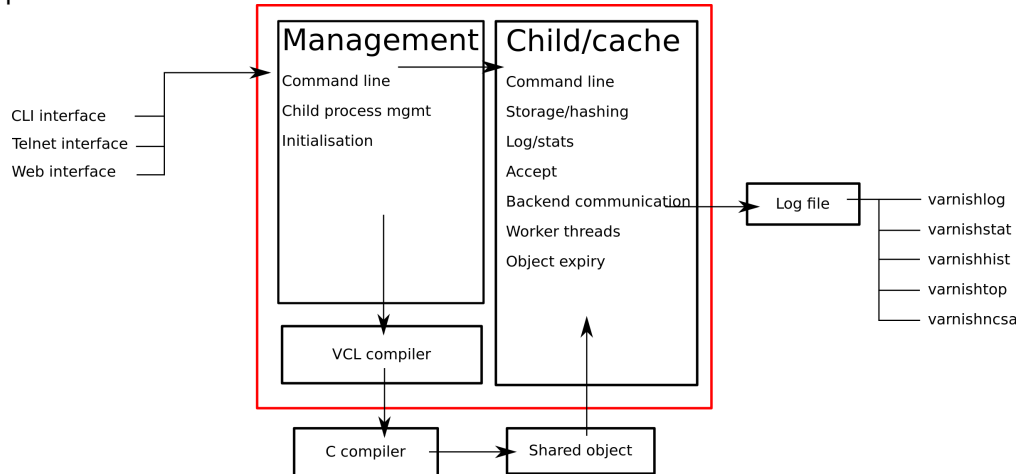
CLI interface
Telnet interface
Web interface

Management
Command line
Child process mgmt
Initialisation

Child/cache
Command line
Storage/hashing
Log/stats
Accept
Backend communication
Worker threads
Object expiry

VCL compiler

C compiler

Shared object

Log file

varnishlog
varnishstat
varnishhist
varnishtop
varnishncsa